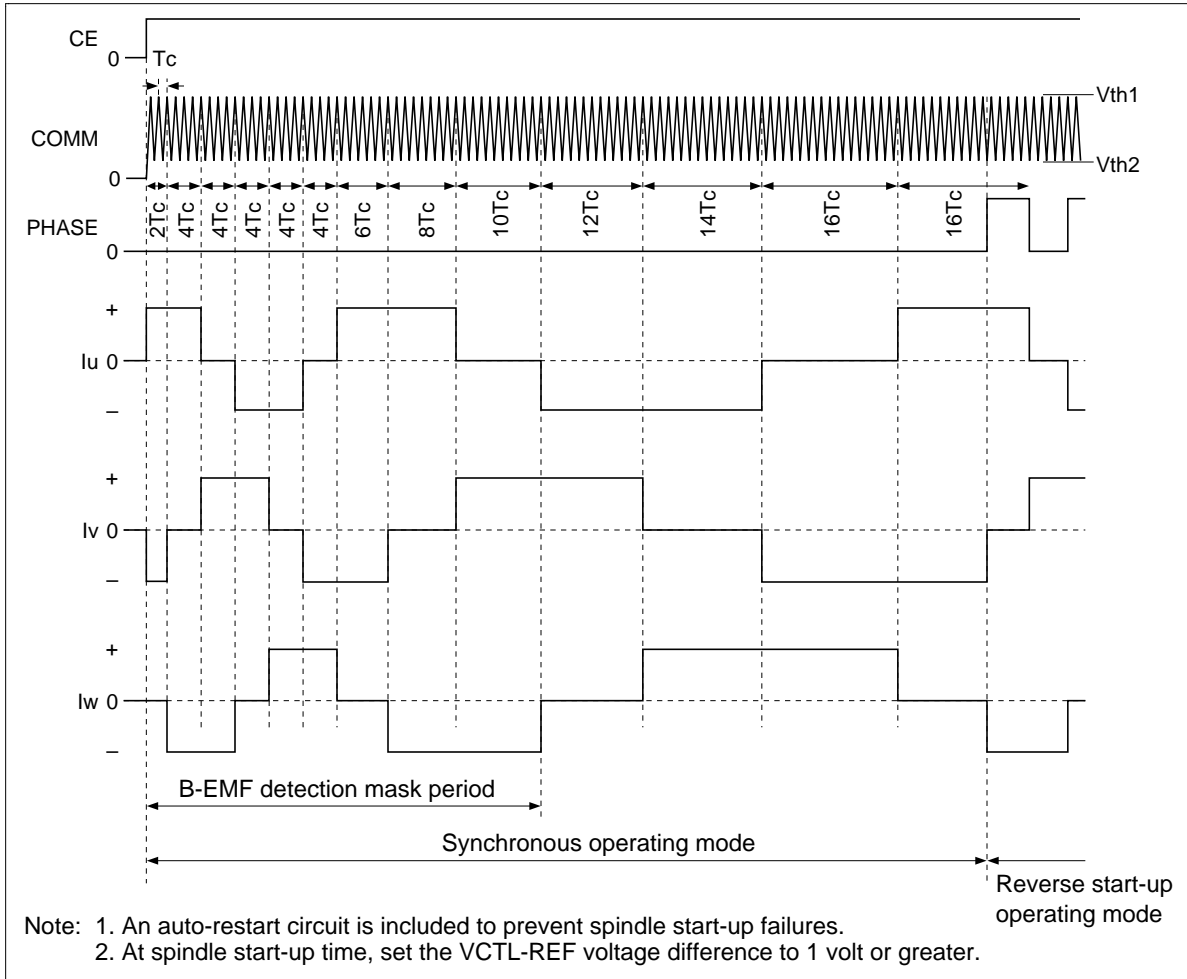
CE
0
Tc
COMM
0
Vth1
Vth2
PHASE
0
2Tc
4Tc
4Tc
4Tc
4Tc
4Tc
6Tc
8Tc
10Tc
12Tc
14Tc
16Tc
16Tc
+
Iu 0
–
+
Iv 0
–
+
Iw 0
–
B-EMF detection mask period
Synchronous operating mode
Reverse start-up operating mode

Note: 1. An auto-restart circuit is included to prevent spindle start-up failures.
2. At spindle start-up time, set the VCTL-REF voltage difference to 1 volt or greater.